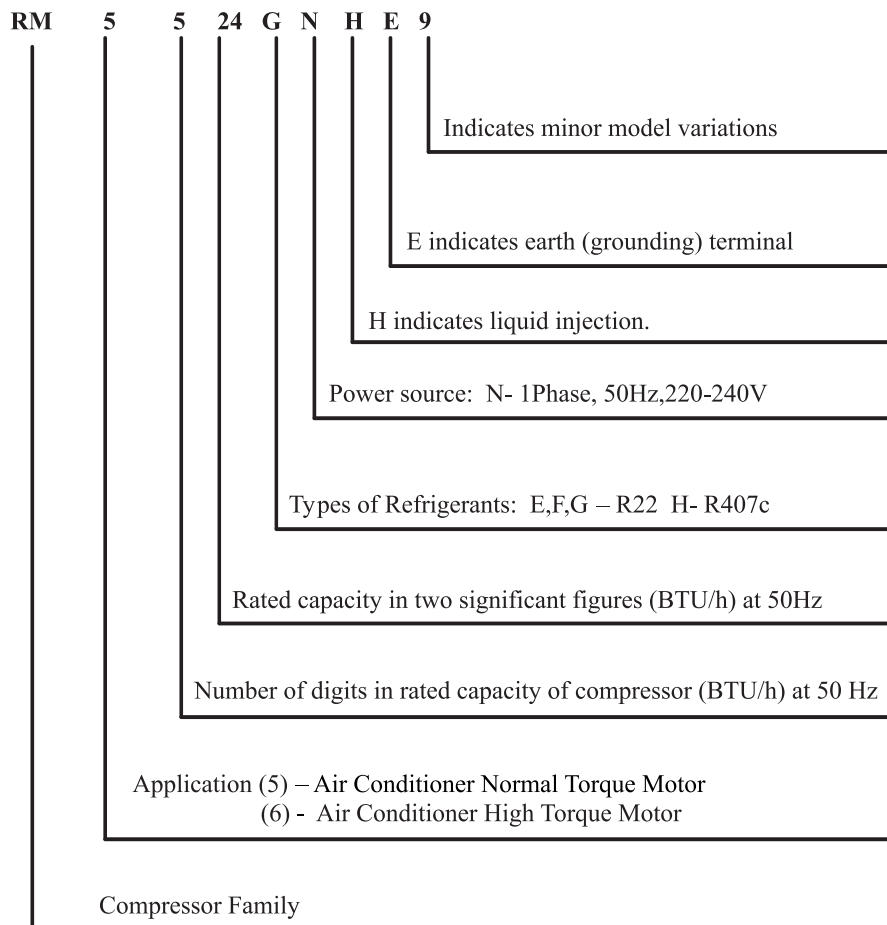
RM 5 5 24 G N H E 9

Indicates minor model variations

E indicates earth (grounding) terminal

H indicates liquid injection.

Power source: N- 1Phase, 50Hz,220-240V

Types of Refrigerants: E,F,G – R22 H- R407c

Rated capacity in two significant figures (BTU/h) at 50Hz

Number of digits in rated capacity of compressor (BTU/h) at 50 Hz

Application (5) – Air Conditioner Normal Torque Motor
(6) - Air Conditioner High Torque Motor

Compressor Family